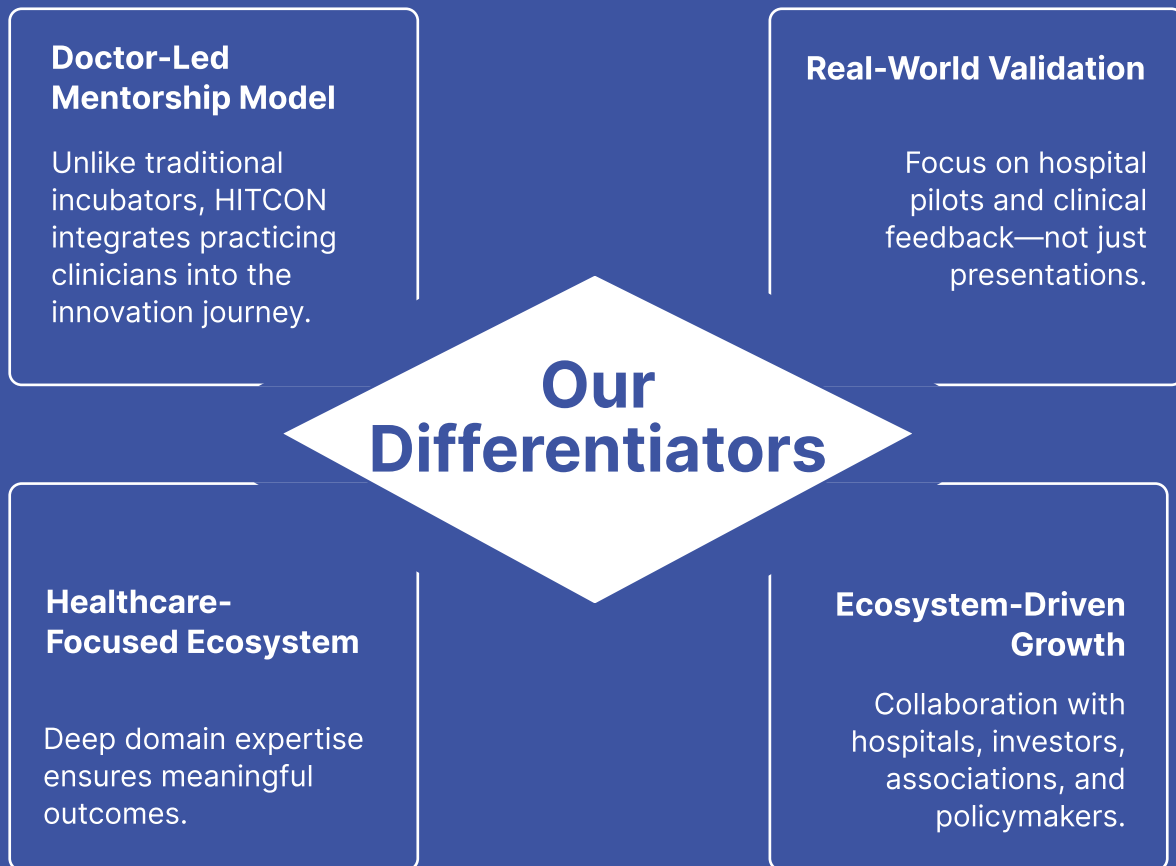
Doctor-Led Mentorship Model

Unlike traditional incubators, HITCON integrates practicing clinicians into the innovation journey.

Real-World Validation

Focus on hospital pilots and clinical feedback—not just presentations.

Our Differentiators

Healthcare-Focused Ecosystem

Deep domain expertise ensures meaningful outcomes.

Ecosystem-Driven Growth

Collaboration with hospitals, investors, associations, and policymakers.